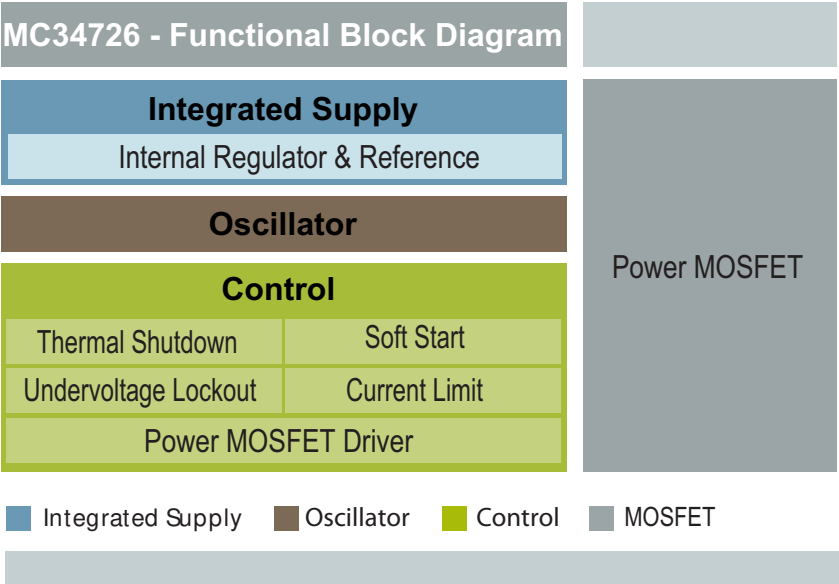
MC34726 - Functional Block Diagram

Integrated Supply

Internal Regulator & Reference

Oscillator

Control

| Thermal Shutdown | Soft Start |
|---|---|
| Undervoltage Lockout | Current Limit |
| Power MOSFET Driver | |

Power MOSFET

Integrated Supply Oscillator Control MOSFET